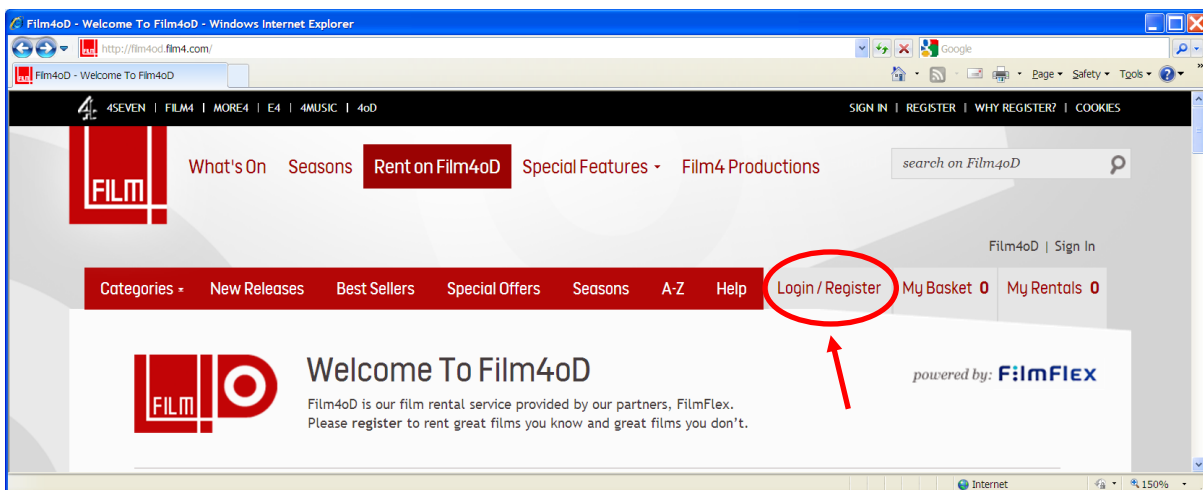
Film4oD - Welcome To Film4oD - Windows Internet Explorer

http://film4od.film4.com/

Google

Film4oD - Welcome To Film4oD

Page ▾ Safety ▾ Tools ▾

4SEVEN | FILM4 | MORE4 | E4 | 4MUSIC | 4oD

SIGN IN | REGISTER | WHY REGISTER? | COOKIES

FILM

What's On Seasons Rent on Film4oD Special Features ▾ Film4 Productions

search on Film4oD

Film4oD | Sign In

Categories ▾ New Releases Best Sellers Special Offers Seasons A-Z Help Login / Register My Basket 0 My Rentals 0

FILM

Welcome To Film4oD

powered by: FilmFlex

Film4oD is our film rental service provided by our partners, FilmFlex. Please register to rent great films you know and great films you don't.

Internet

150%